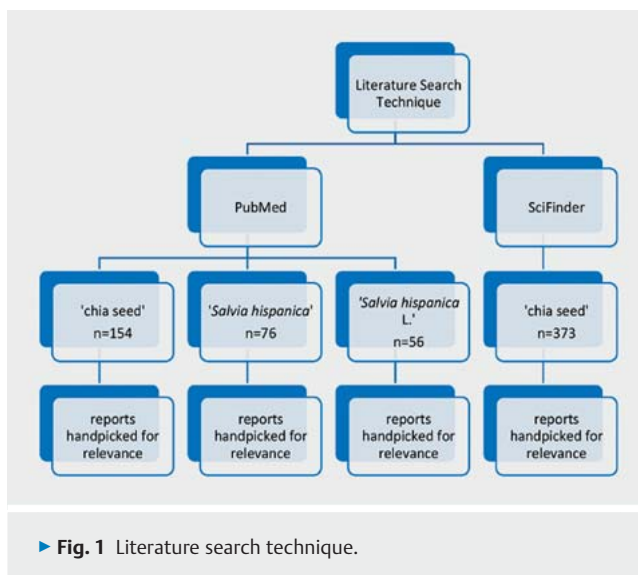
Literature Search Technique

PubMed

SciFinder

'chia seed' n=154

'Salvia hispanica' n=76

'Salvia hispanica L.' n=56

'chia seed' n=373

reports handpicked for relevance

reports handpicked for relevance

reports handpicked for relevance

reports handpicked for relevance

▸ Fig. 1 Literature search technique.